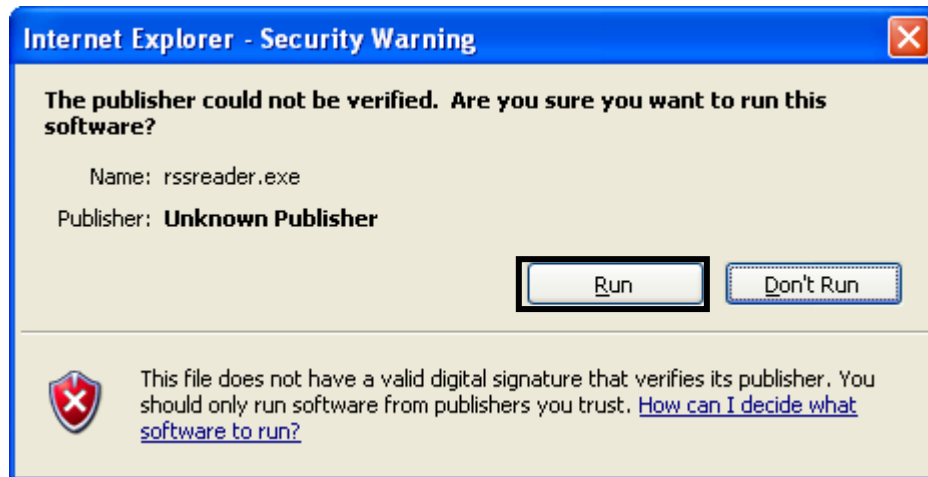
Internet Explorer - Security Warning

The publisher could not be verified. Are you sure you want to run this software?

Name: rssreader.exe

Publisher: Unknown Publisher

Run

Don't Run

This file does not have a valid digital signature that verifies its publisher. You should only run software from publishers you trust. How can I decide what software to run?